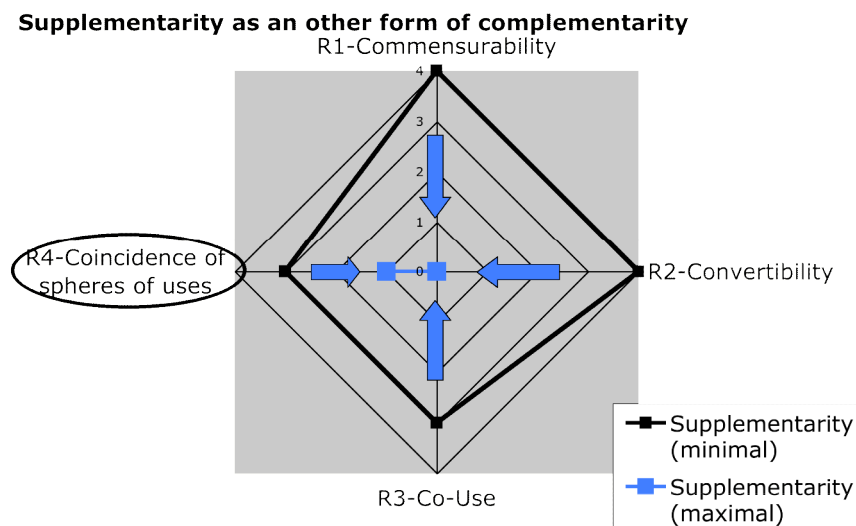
Supplementarity as an other form of complementarity

R1-Commensurability

4
3
2
1
0

R4-Coincidence of spheres of uses

R2-Convertibility

R3-Co-Use

Supplementarity (minimal)

Supplementarity (maximal)